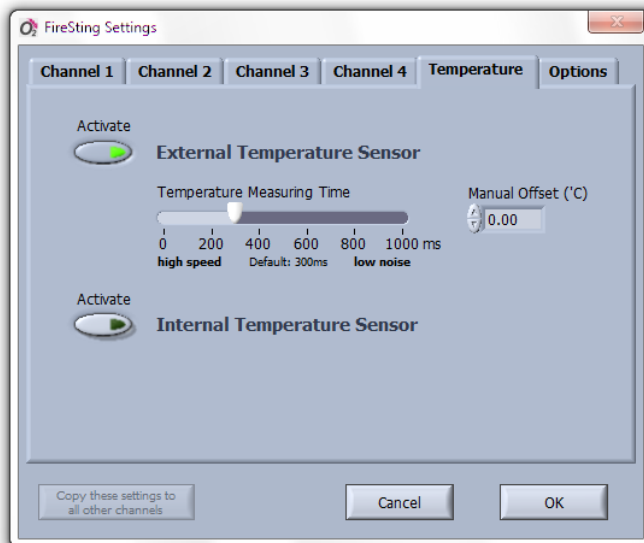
FireSting Settings

Channel 1 | Channel 2 | Channel 3 | Channel 4 | Temperature | Options

Activate

External Temperature Sensor

Temperature Measuring Time

0 200 400 600 800 1000 ms

high speed Default: 300ms low noise

Manual Offset ('C)

0.00

Activate

Internal Temperature Sensor

Copy these settings to all other channels

Cancel

OK